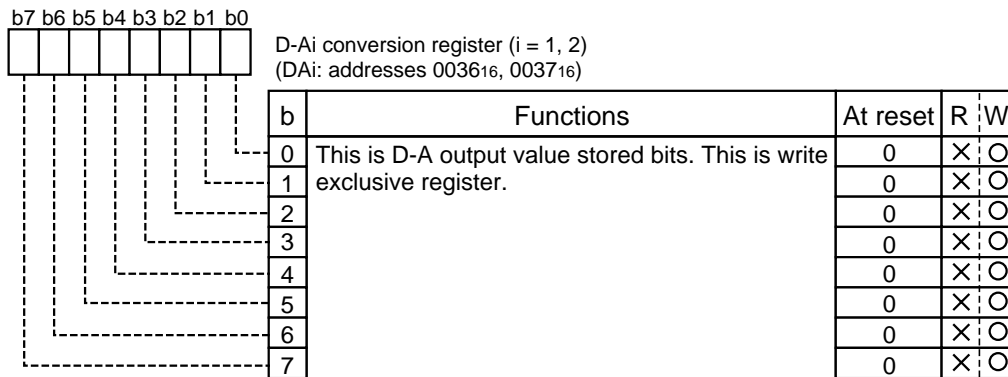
b7 b6 b5 b4 b3 b2 b1 b0

D-Ai conversion register (i = 1, 2)
(DAi: addresses $0036_{16}$, $0037_{16}$)

| b | Functions | At reset | R | W |
|---|---|---|---|---|
| 0 | This is D-A output value stored bits. This is write exclusive register. | 0 | × | O |
| 1 | | 0 | × | O |
| 2 | | 0 | × | O |
| 3 | | 0 | × | O |
| 4 | | 0 | × | O |
| 5 | | 0 | × | O |
| 6 | | 0 | × | O |
| 7 | | 0 | × | O |